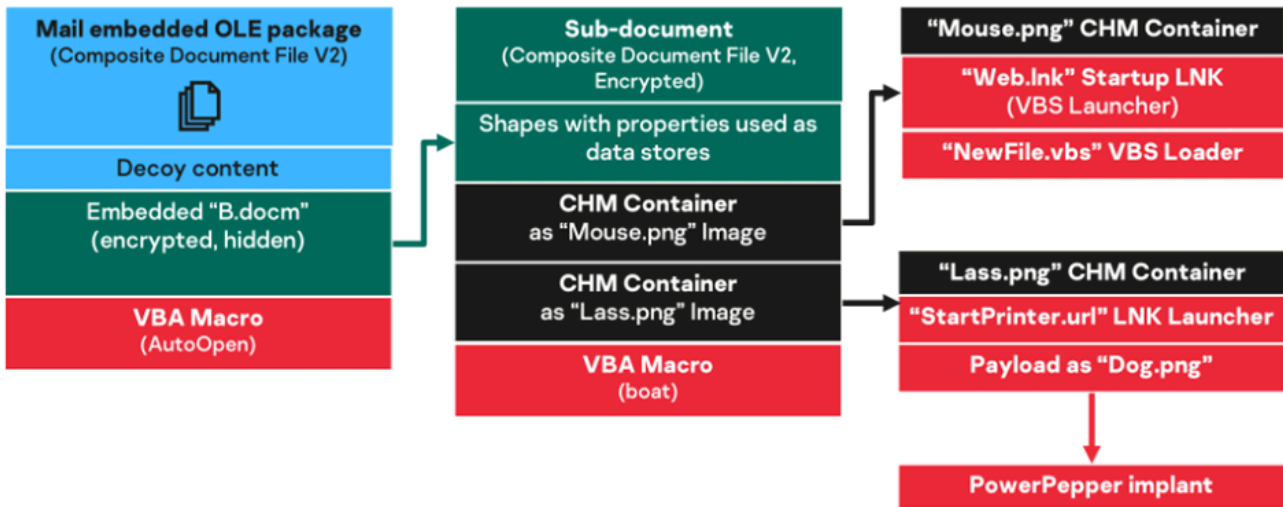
Mail embedded OLE package
(Composite Document File V2)

Decoy content

Embedded “B.docm”
(encrypted, hidden)

VBA Macro
(AutoOpen)

Sub-document
(Composite Document File V2, Encrypted)

Shapes with properties used as data stores

CHM Container
as “Mouse.png” Image

CHM Container
as “Lass.png” Image

VBA Macro
(boat)

“Mouse.png” CHM Container

“Web.lnk” Startup LNK
(VBS Launcher)

“NewFile.vbs” VBS Loader

“Lass.png” CHM Container

“StartPrinter.url” LNK Launcher

Payload as “Dog.png”

PowerPepper implant